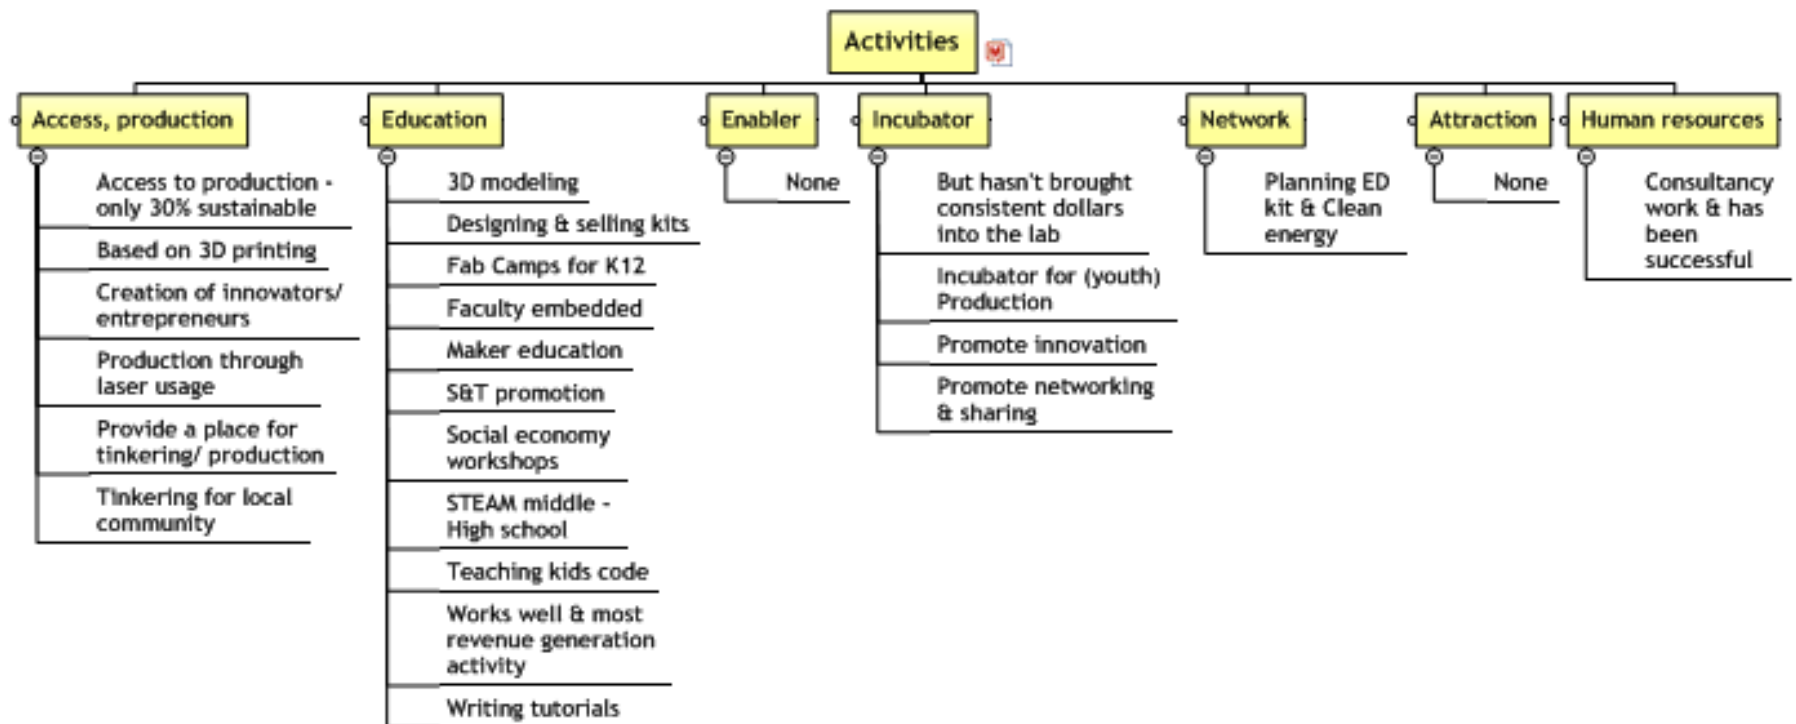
Activities

Access, production

Access to production - only 30% sustainable

Based on 3D printing

Creation of innovators/ entrepreneurs

Production through laser usage

Provide a place for tinkering/ production

Tinkering for local community

Education

3D modeling

Designing & selling kits

Fab Camps for K12

Faculty embedded

Maker education

S&T promotion

Social economy workshops

STEAM middle - High school

Teaching kids code

Works well & most revenue generation activity

Writing tutorials

Enabler

None

Incubator

But hasn't brought consistent dollars into the lab

Incubator for (youth) Production

Promote innovation

Promote networking & sharing

Network

Planning ED kit & Clean energy

Attraction

None

Human resources

Consultancy work & has been successful